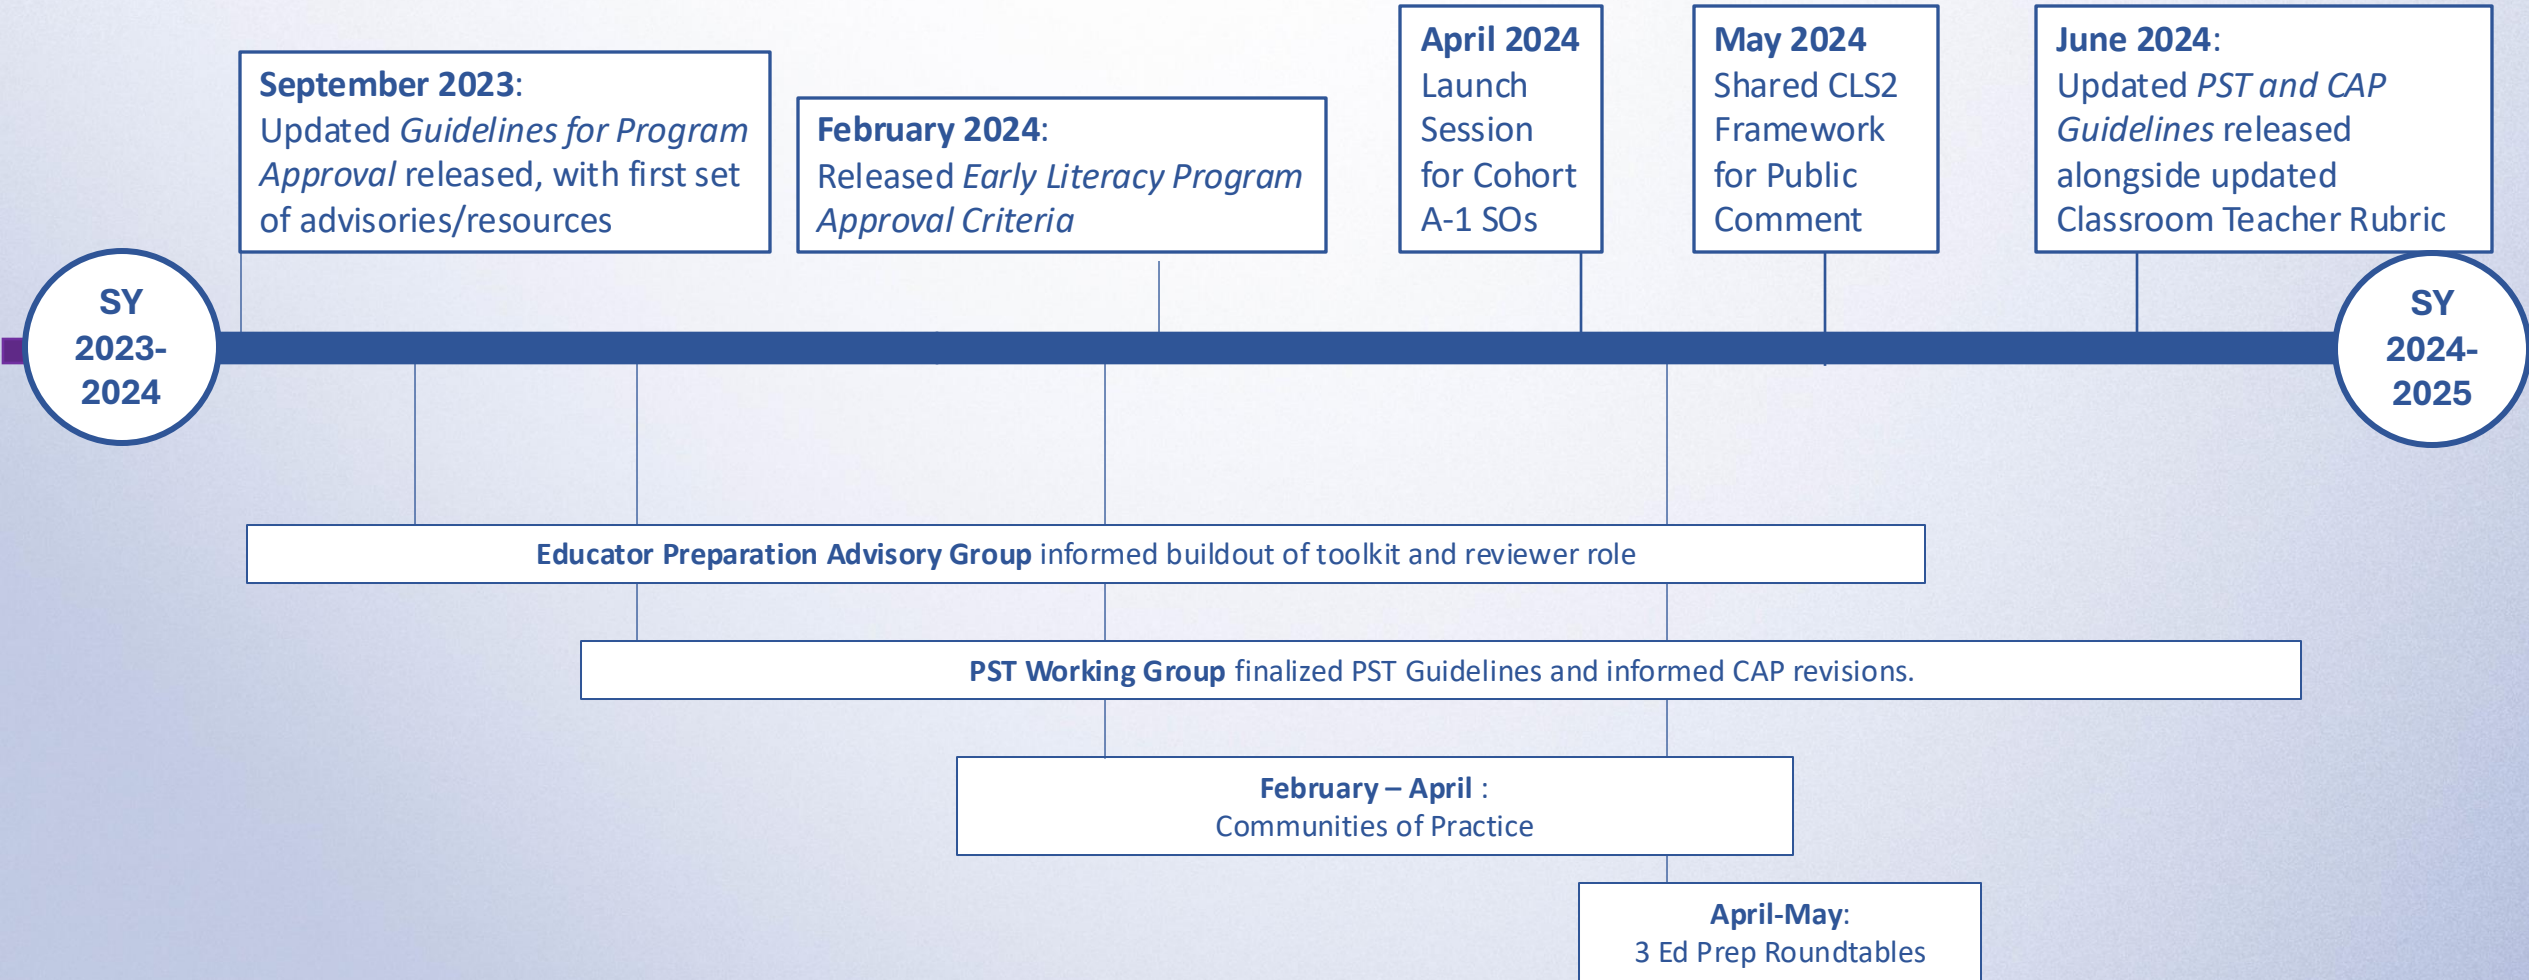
SY 2023-2024

September 2023: Updated *Guidelines for Program Approval* released, with first set of advisories/resources

February 2024: Released *Early Literacy Program Approval Criteria*

April 2024 Launch Session for Cohort A-1 SOs

May 2024 Shared CLS2 Framework for Public Comment

June 2024: Updated *PST and CAP Guidelines* released alongside updated Classroom Teacher Rubric

SY 2024-2025

**Educator Preparation Advisory Group** informed buildout of toolkit and reviewer role

**PST Working Group** finalized PST Guidelines and informed CAP revisions.

**February – April** :
Communities of Practice

**April-May**:
3 Ed Prep Roundtables